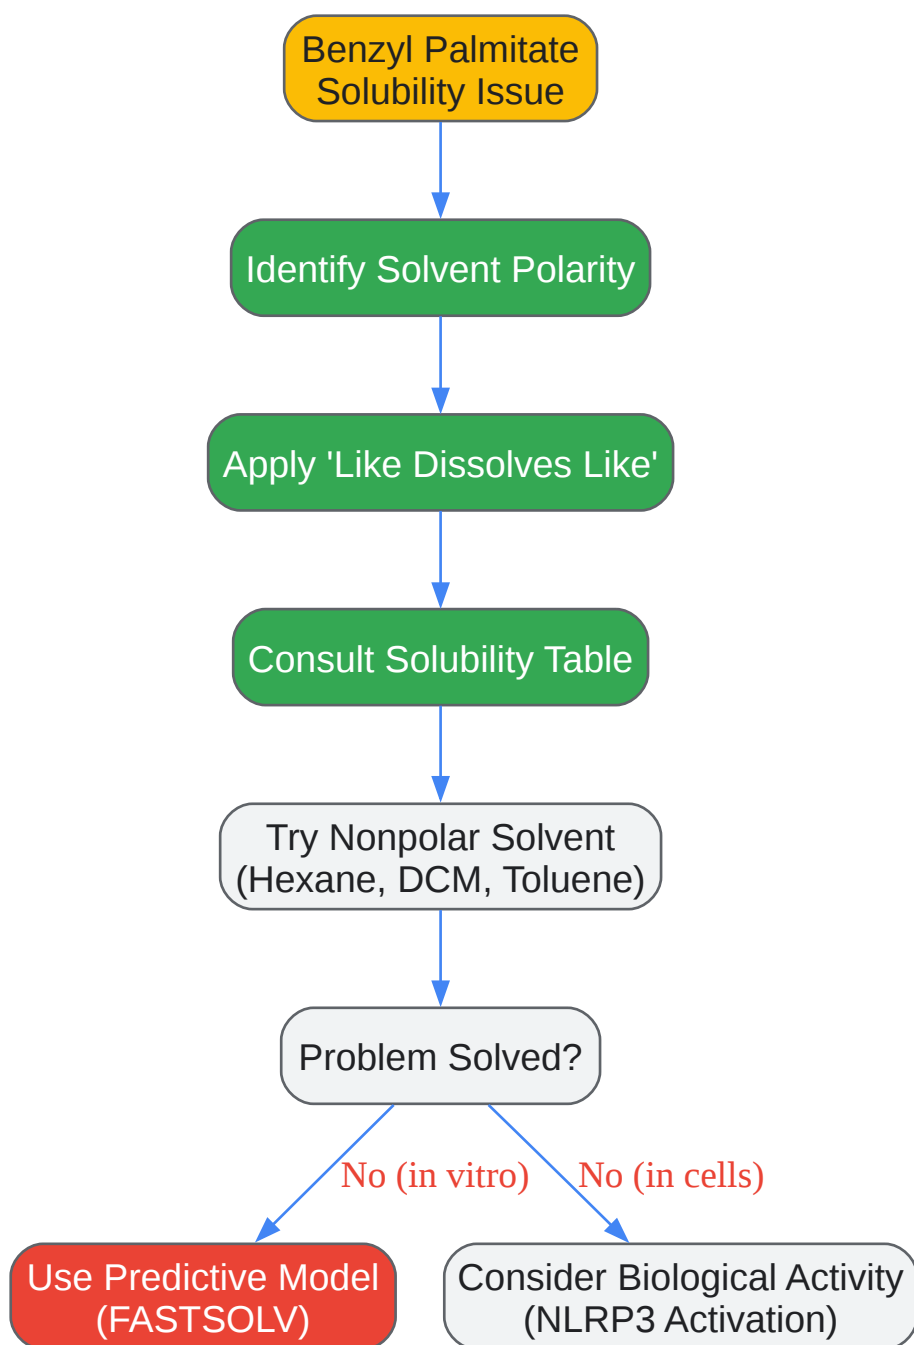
Benzyl Palmitate Solubility Issue

Identify Solvent Polarity

Apply 'Like Dissolves Like'

Consult Solubility Table

Try Nonpolar Solvent (Hexane, DCM, Toluene)

Problem Solved?

No (in vitro)

No (in cells)

Use Predictive Model (FASTSOLV)

Consider Biological Activity (NLRP3 Activation)